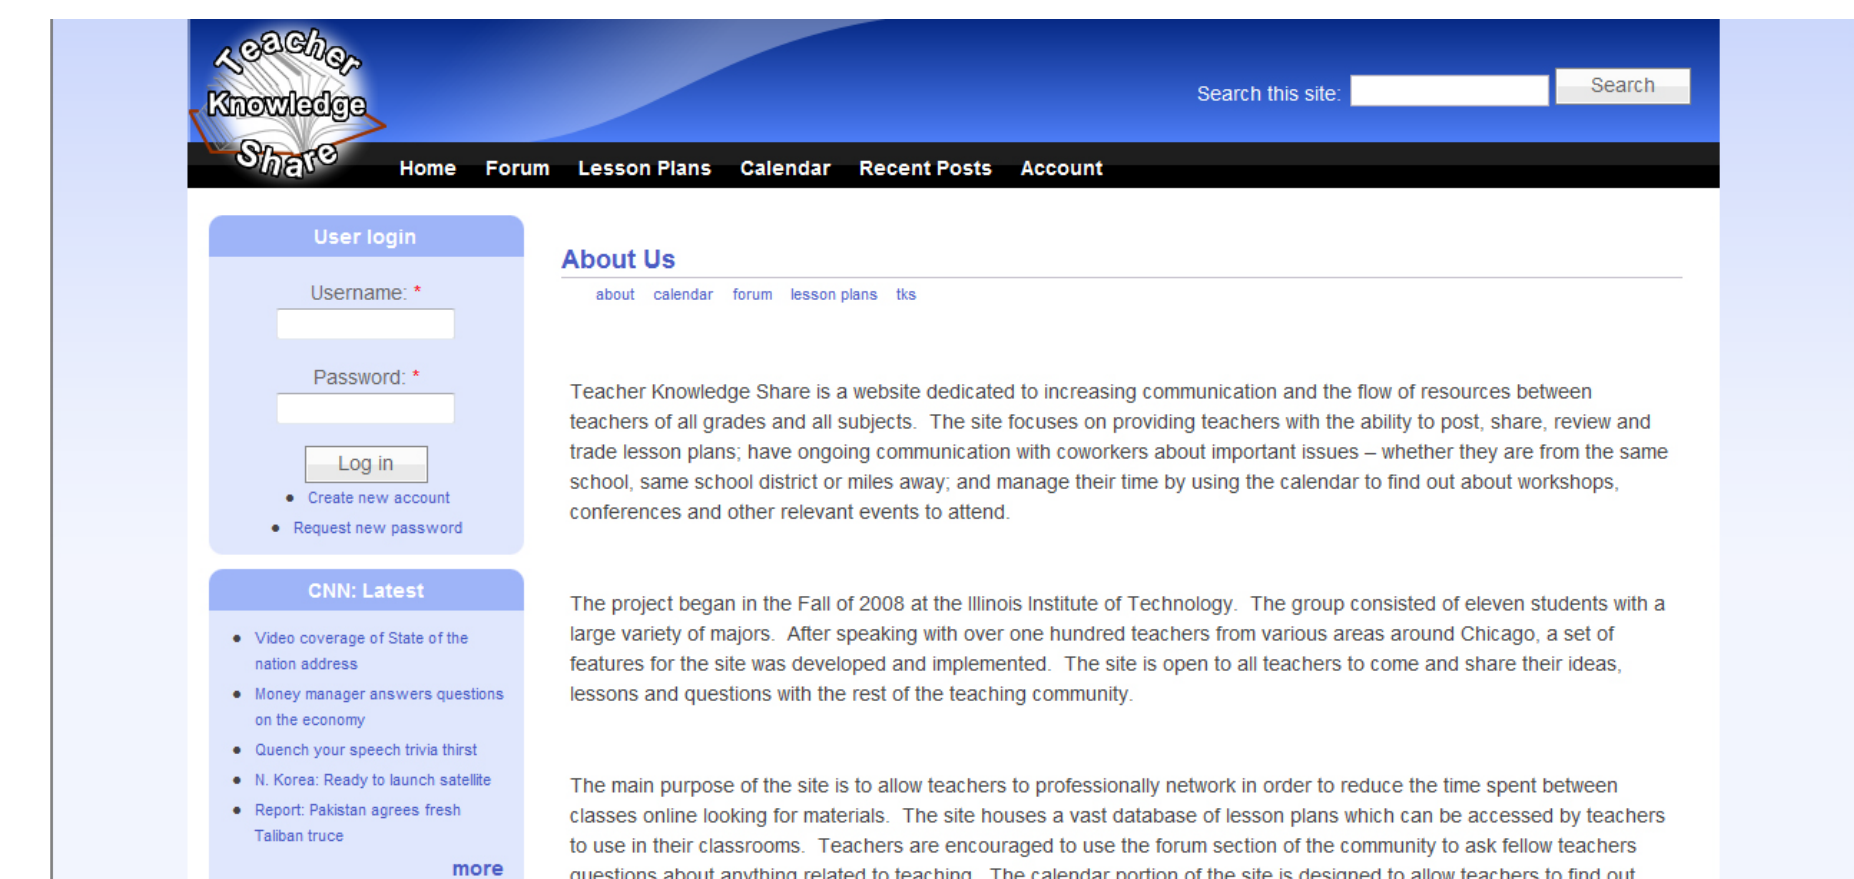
Teacher Knowledge Share

Search this site: Search

Home Forum Lesson Plans Calendar Recent Posts Account

User login

Username: *

Password: *

Log in

- Create new account
- Request new password

CNN: Latest

- Video coverage of State of the nation address
- Money manager answers questions on the economy
- Quench your speech trivia thirst
- N. Korea: Ready to launch satellite
- Report: Pakistan agrees fresh Taliban truce

more

About Us

about calendar forum lesson plans tks

Teacher Knowledge Share is a website dedicated to increasing communication and the flow of resources between teachers of all grades and all subjects. The site focuses on providing teachers with the ability to post, share, review and trade lesson plans; have ongoing communication with coworkers about important issues – whether they are from the same school, same school district or miles away; and manage their time by using the calendar to find out about workshops, conferences and other relevant events to attend.

The project began in the Fall of 2008 at the Illinois Institute of Technology. The group consisted of eleven students with a large variety of majors. After speaking with over one hundred teachers from various areas around Chicago, a set of features for the site was developed and implemented. The site is open to all teachers to come and share their ideas, lessons and questions with the rest of the teaching community.

The main purpose of the site is to allow teachers to professionally network in order to reduce the time spent between classes online looking for materials. The site houses a vast database of lesson plans which can be accessed by teachers to use in their classrooms. Teachers are encouraged to use the forum section of the community to ask fellow teachers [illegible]